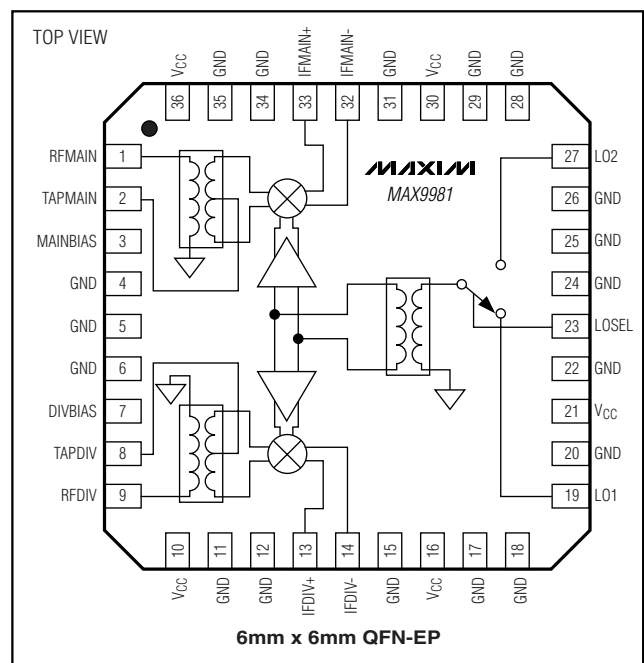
TOP VIEW

$V_{CC}$ 36
GND 35
GND 34
IFMAIN+ 33
IFMAIN- 32
GND 31
$V_{CC}$ 30
GND 29
GND 28

RFMAIN 1
TAPMAIN 2
MAINBIAS 3
GND 4
GND 5
GND 6
DIVBIAS 7
TAPDIV 8
RFDIV 9

MAXIM
MAX9981

27 LO2
26 GND
25 GND
24 GND
23 LOSEL
22 GND
21 $V_{CC}$
20 GND
19 LO1

10 $V_{CC}$
11 GND
12 GND
13 IFDIV+
14 IFDIV-
15 GND
16 $V_{CC}$
17 GND
18 GND

6mm x 6mm QFN-EP